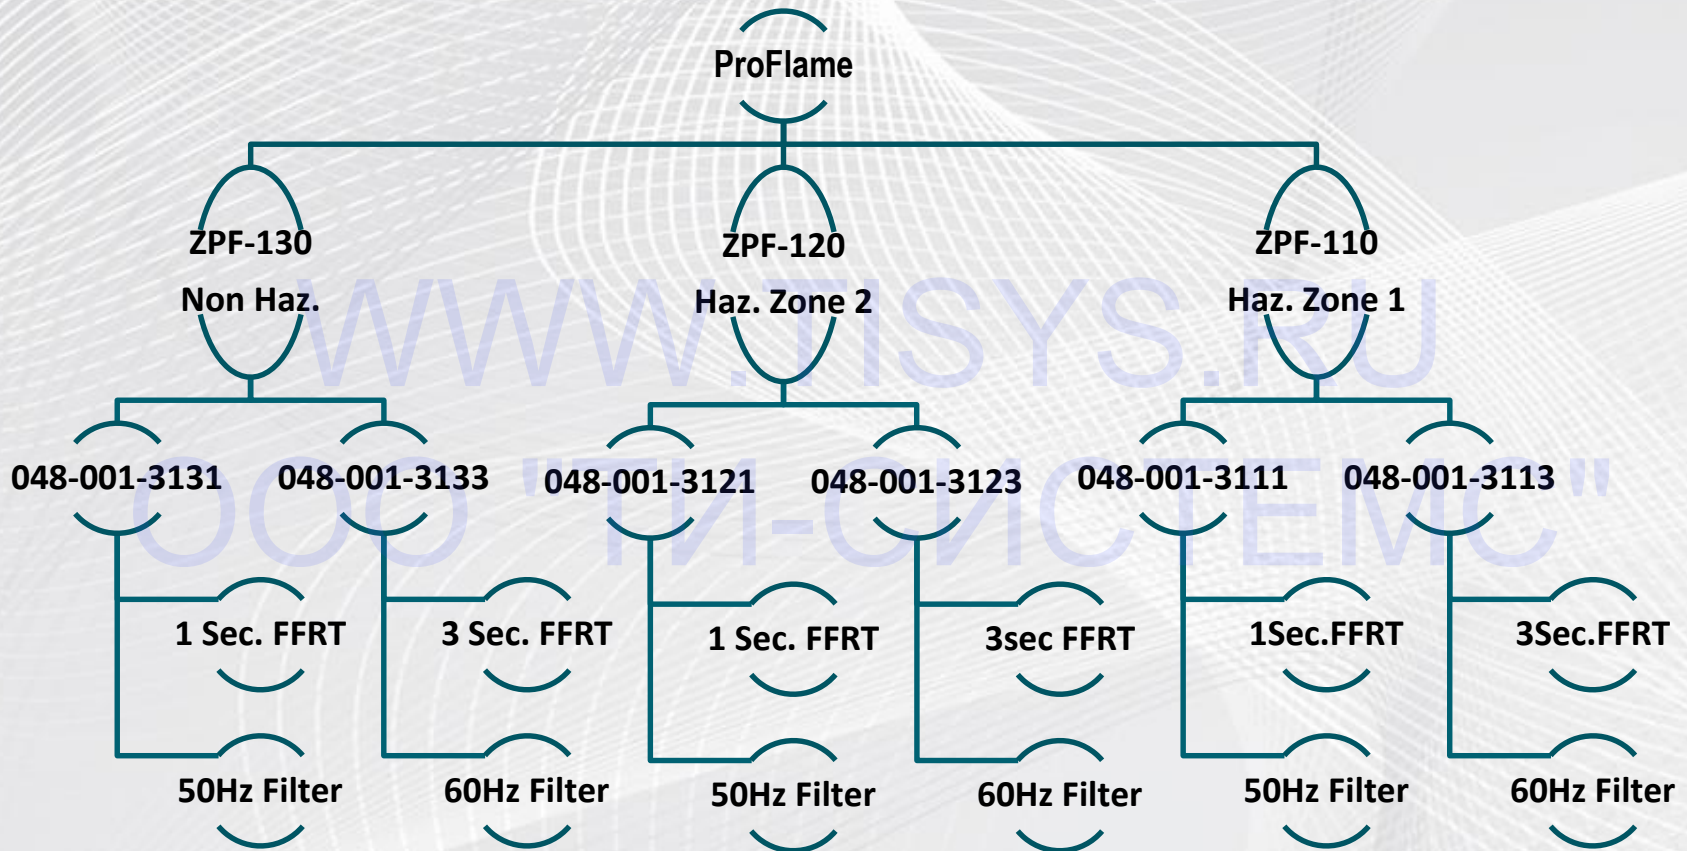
ProFlame

ZPF-130
Non Haz.

ZPF-120
Haz. Zone 2

ZPF-110
Haz. Zone 1

WWW.TISYS.RU

048-001-3131
048-001-3133
048-001-3121
048-001-3123
048-001-3111
048-001-3113

ООО "ТИ-СИСТЕМС"

1 Sec. FFRT
3 Sec. FFRT
1 Sec. FFRT
3sec FFRT
1Sec.FFRT
3Sec.FFRT

50Hz Filter
60Hz Filter
50Hz Filter
60Hz Filter
50Hz Filter
60Hz Filter